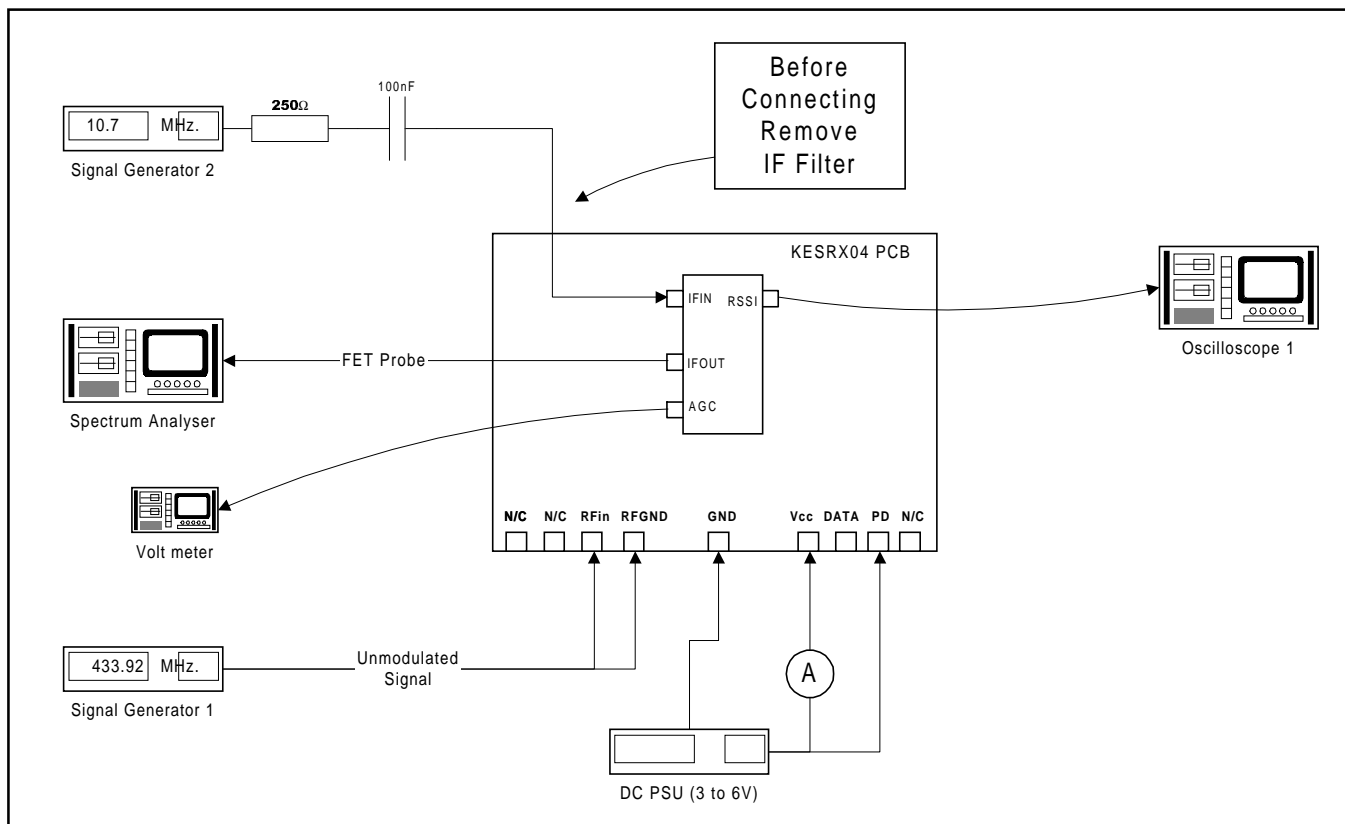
10.7 MHz.

Signal Generator 2

250Ω

100nF

Before Connecting Remove IF Filter

KESRX04 PCB

IFIN

RSSI

Oscilloscope 1

FET Probe

IFOUT

Spectrum Analyser

AGC

Volt meter

N/C N/C RFin RFGND GND Vcc DATA PD N/C

433.92 MHz.

Signal Generator 1

Unmodulated Signal

A

DC PSU (3 to 6V)